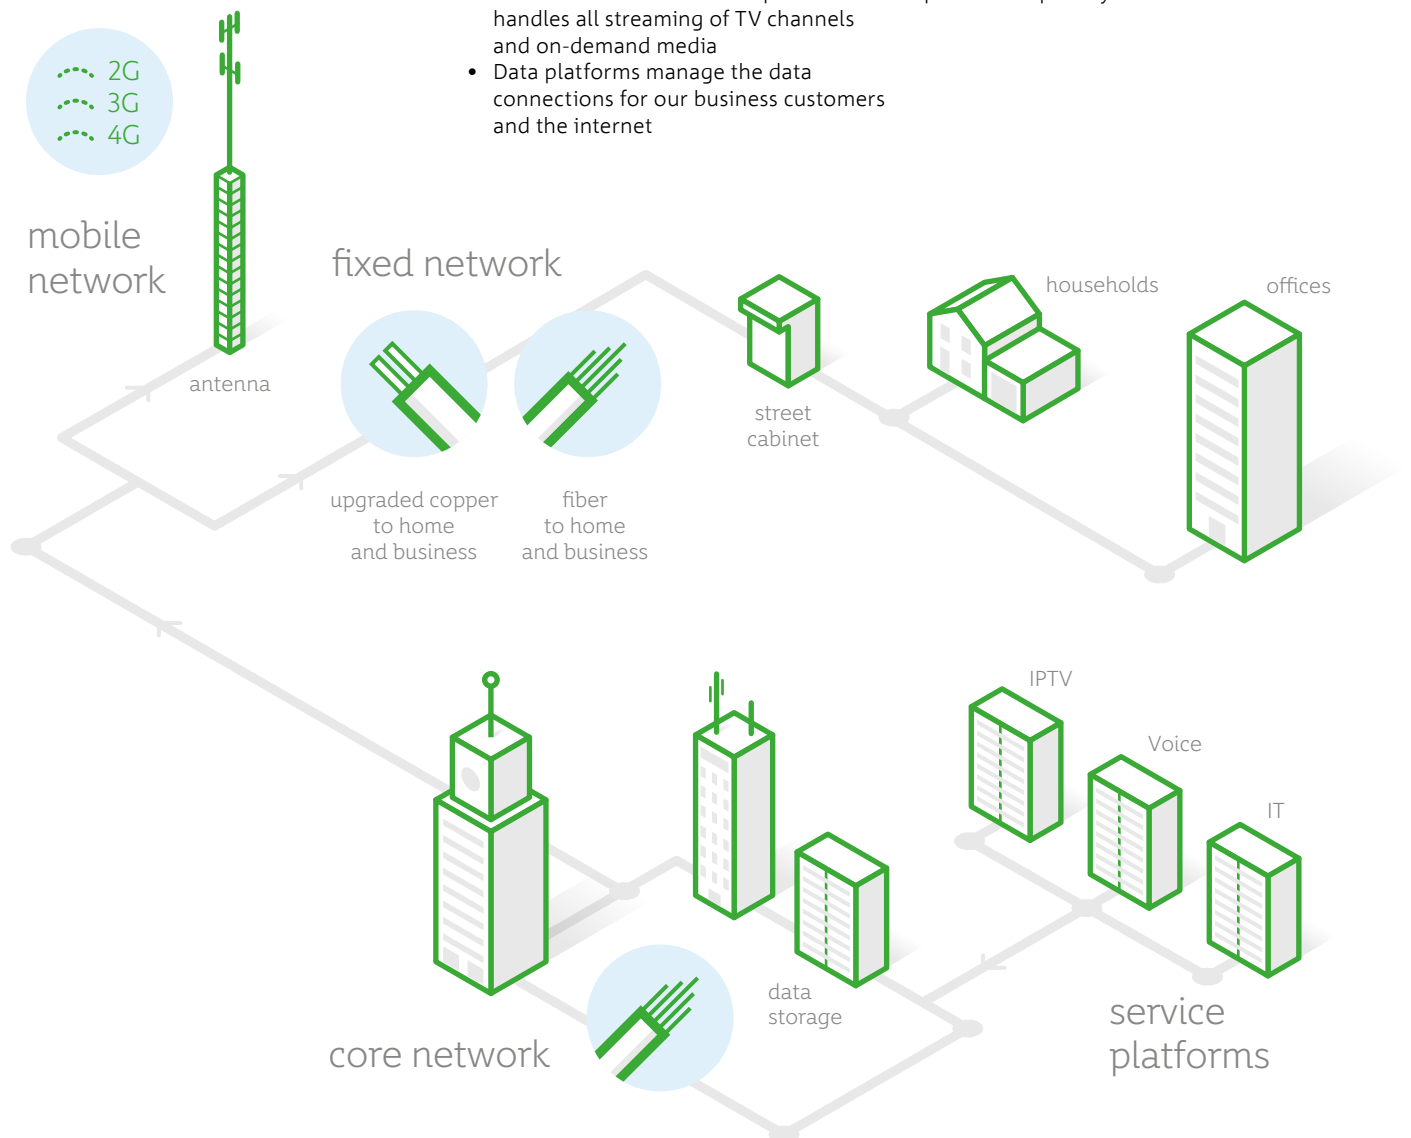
handles all streaming of TV channels and on-demand media
• Data platforms manage the data connections for our business customers and the internet

2G
3G
4G

mobile network

antenna

fixed network

upgraded copper to home and business

fiber to home and business

street cabinet

households

offices

IPTV

Voice

IT

data storage

core network

service platforms